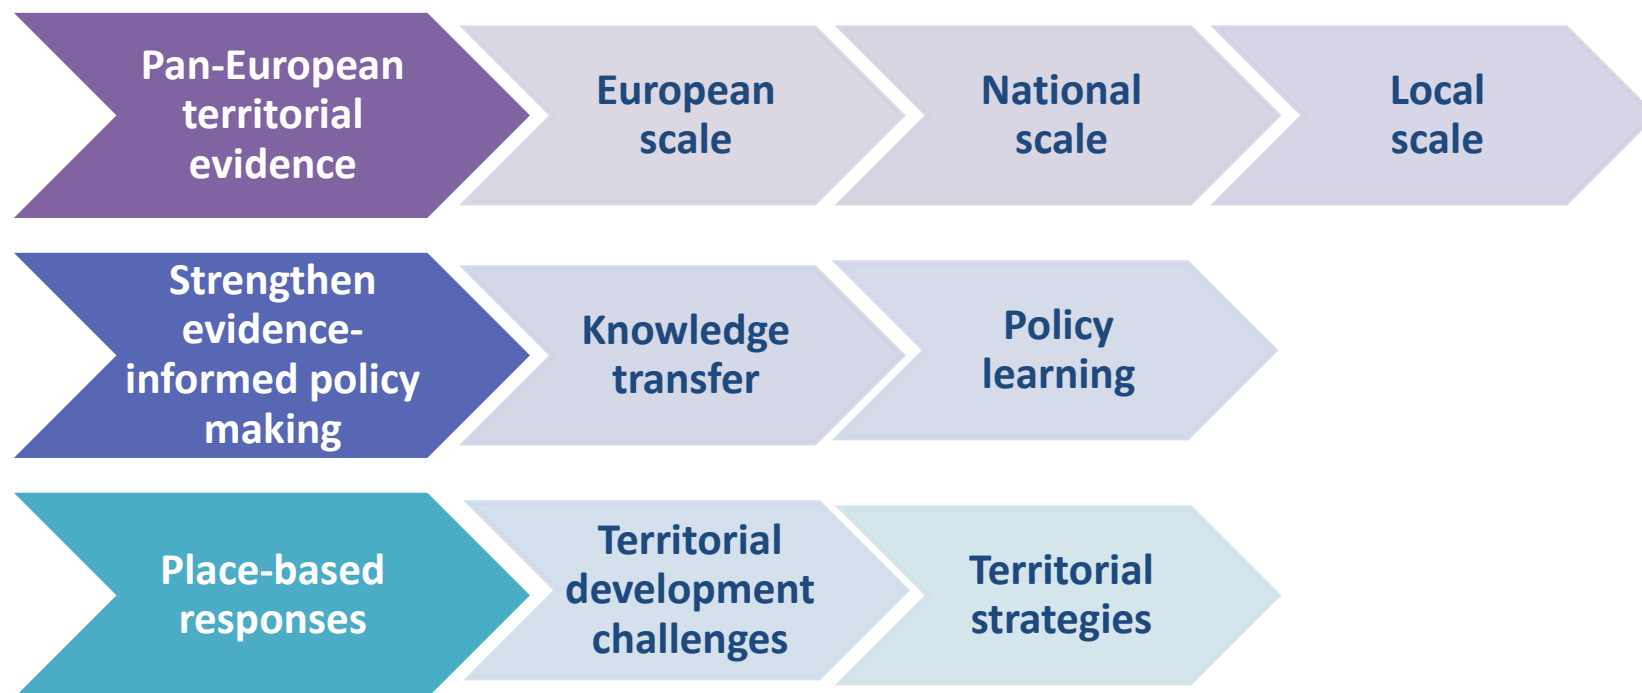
Pan-European territorial evidence

European scale

National scale

Local scale

Strengthen evidence-informed policy making

Knowledge transfer

Policy learning

Place-based responses

Territorial development challenges

Territorial strategies